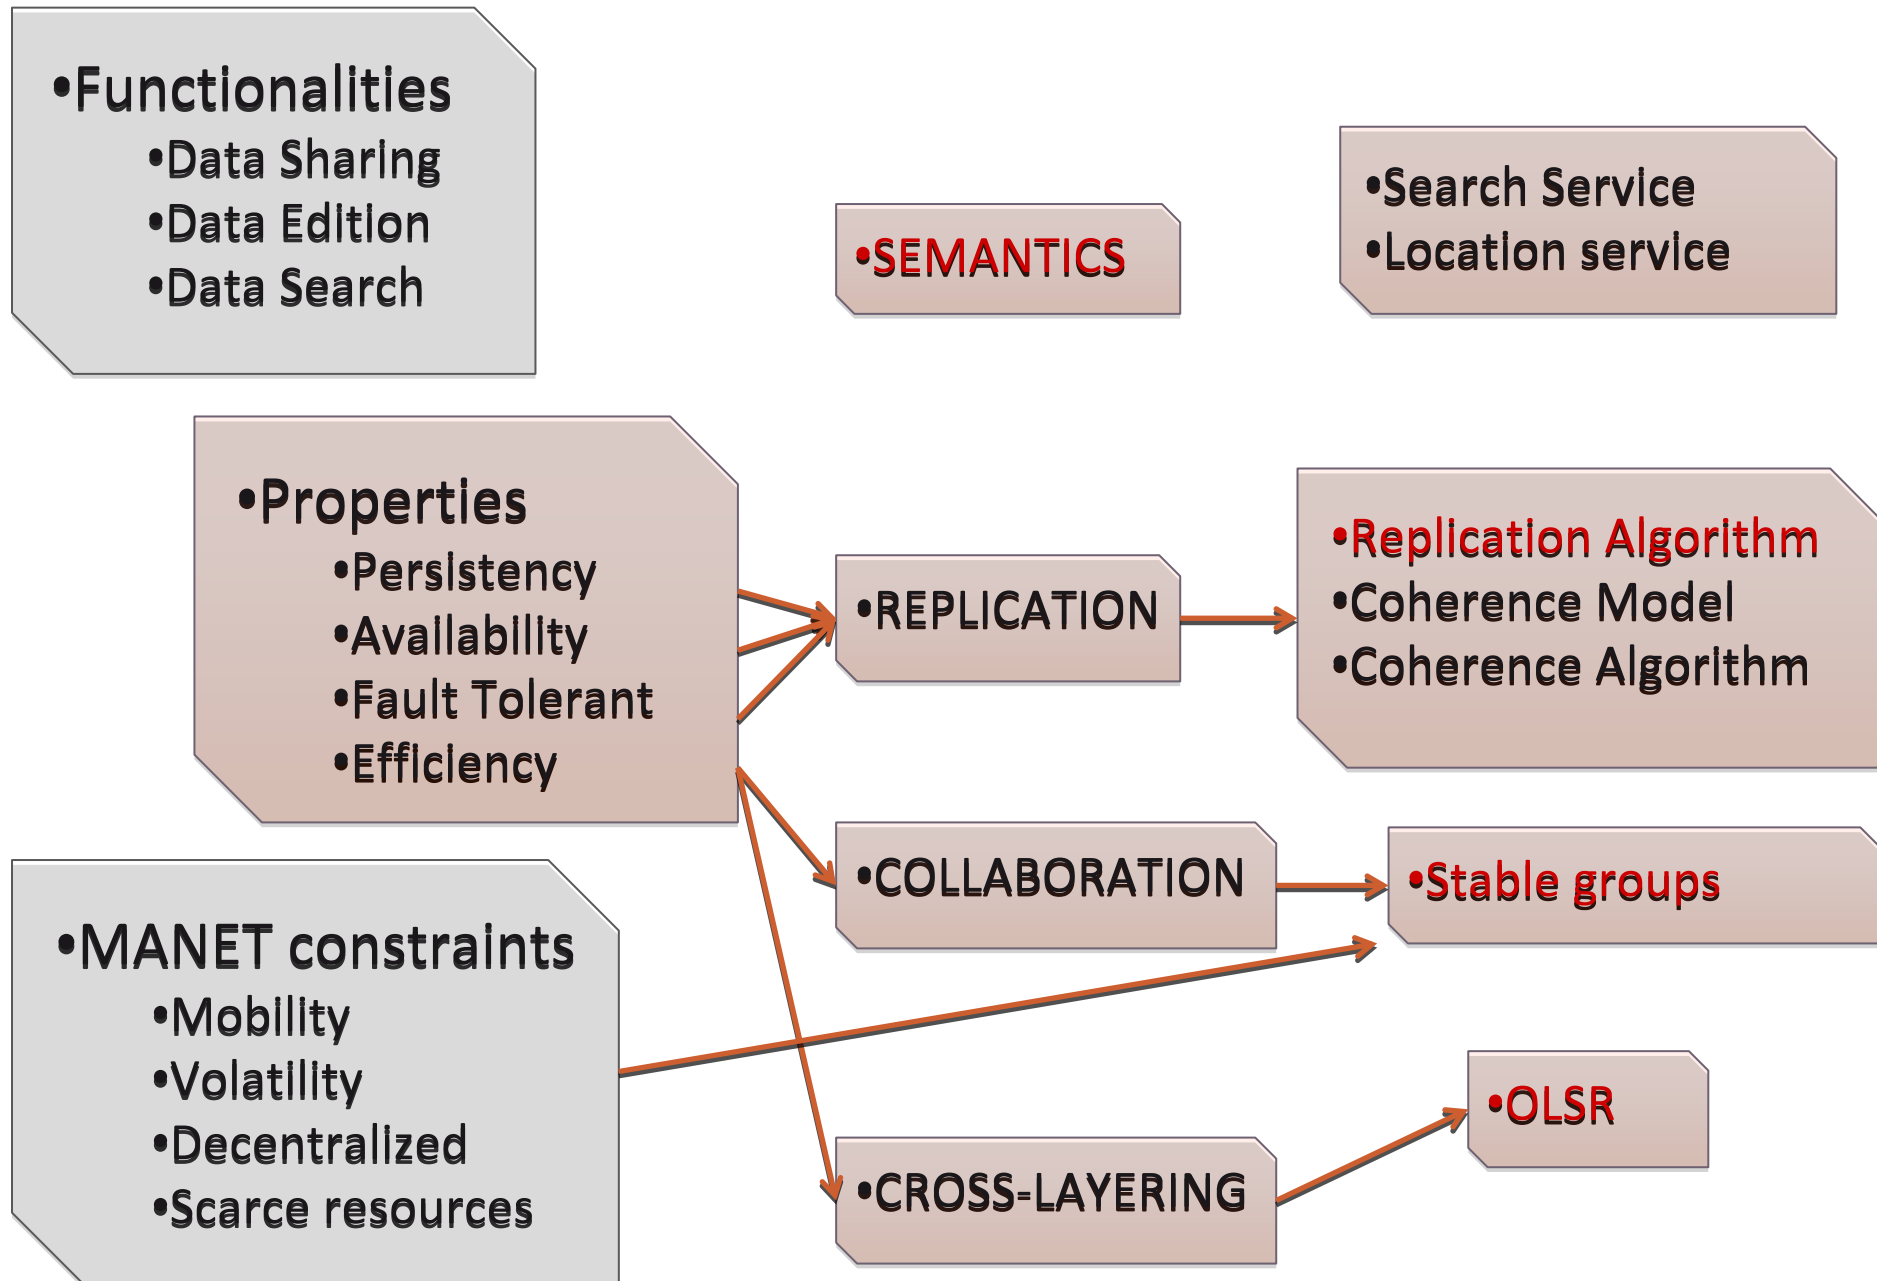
•Functionalities
•Data Sharing
•Data Edition
•Data Search

•SEMANTICS

•Search Service
•Location service

•Properties
•Persistency
•Availability
•Fault Tolerant
•Efficiency

•REPLICATION

•Replication Algorithm
•Coherence Model
•Coherence Algorithm

•COLLABORATION

•Stable groups

•MANET constraints
•Mobility
•Volatility
•Decentralized
•Scarce resources

•OLSR

•CROSS-LAYERING